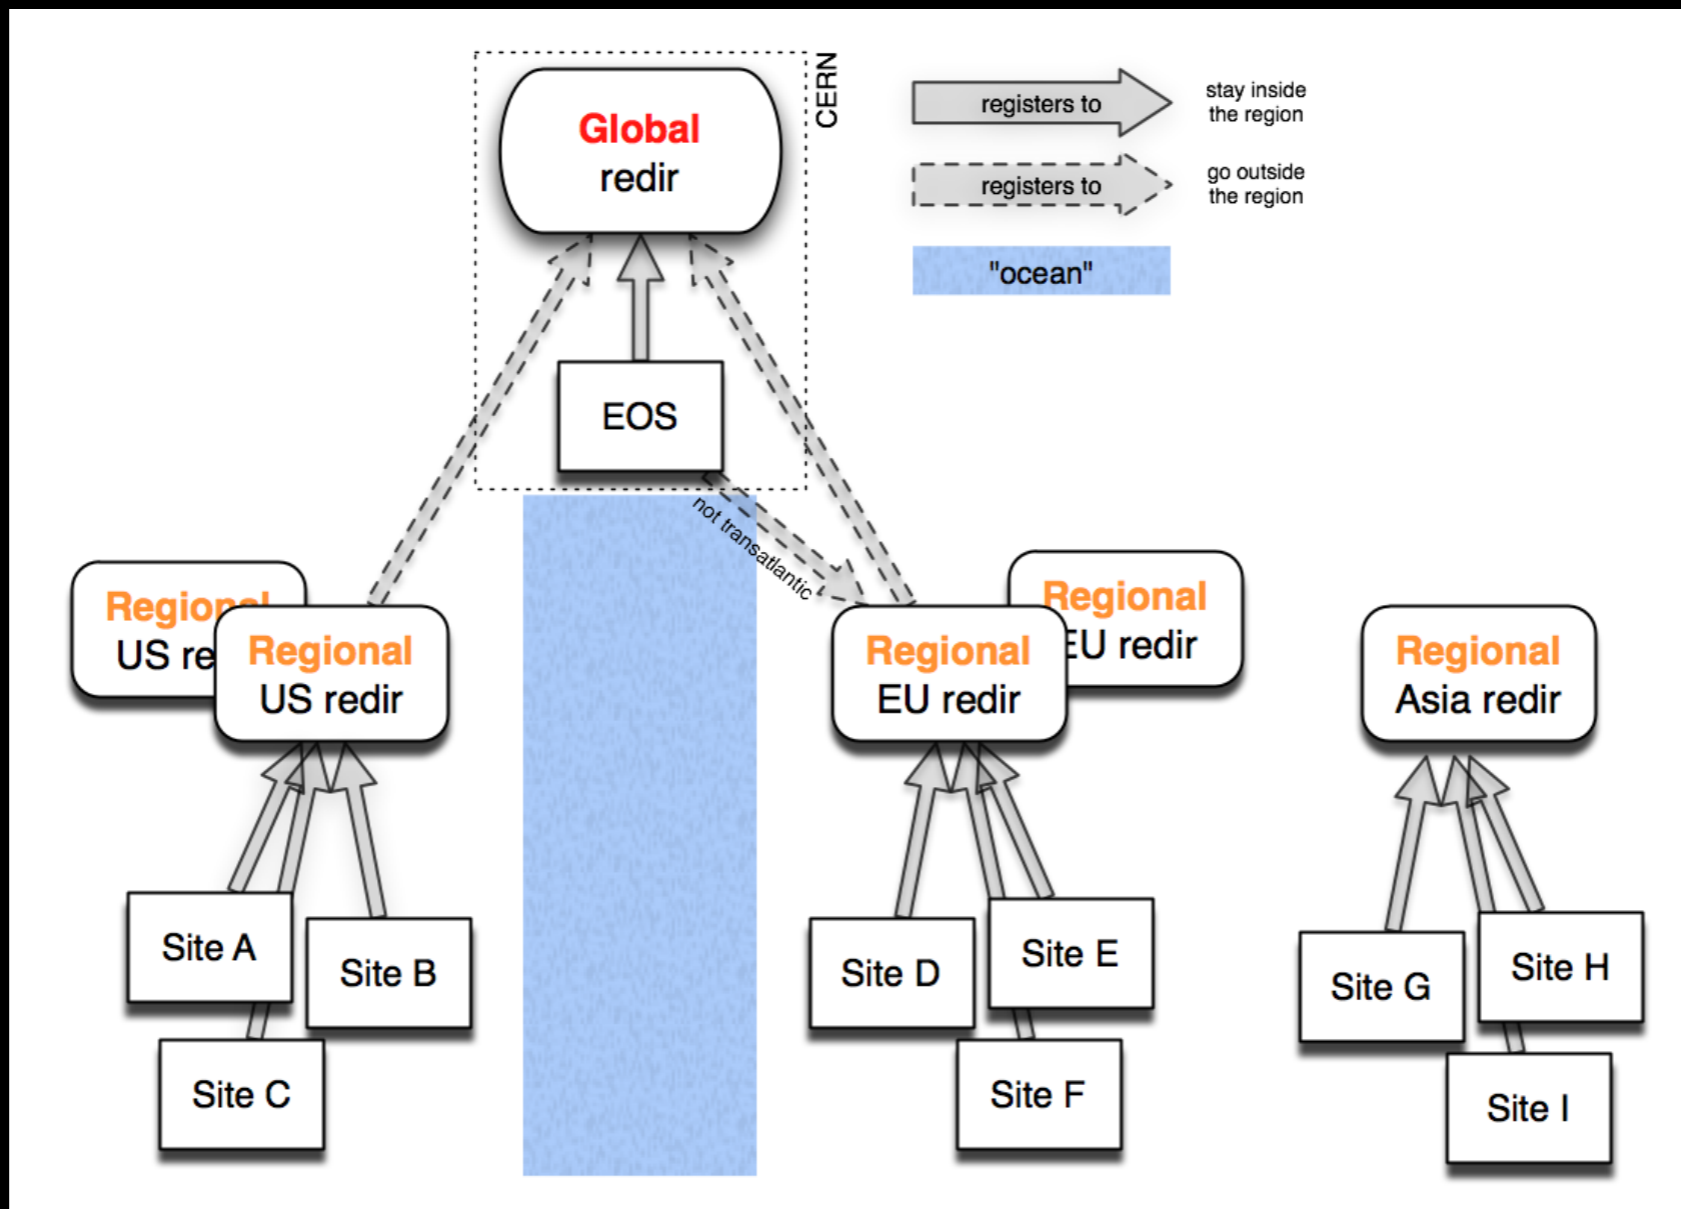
Global
redir

CERN

registers to
stay inside the region

registers to
go outside the region

"ocean"

EOS

not transatlantic

Regional
US re

Regional
US redir

Regional
EU redir

Regional
EU redir

Regional
Asia redir

Site A
Site B
Site C

Site D
Site E
Site F

Site G
Site H
Site I